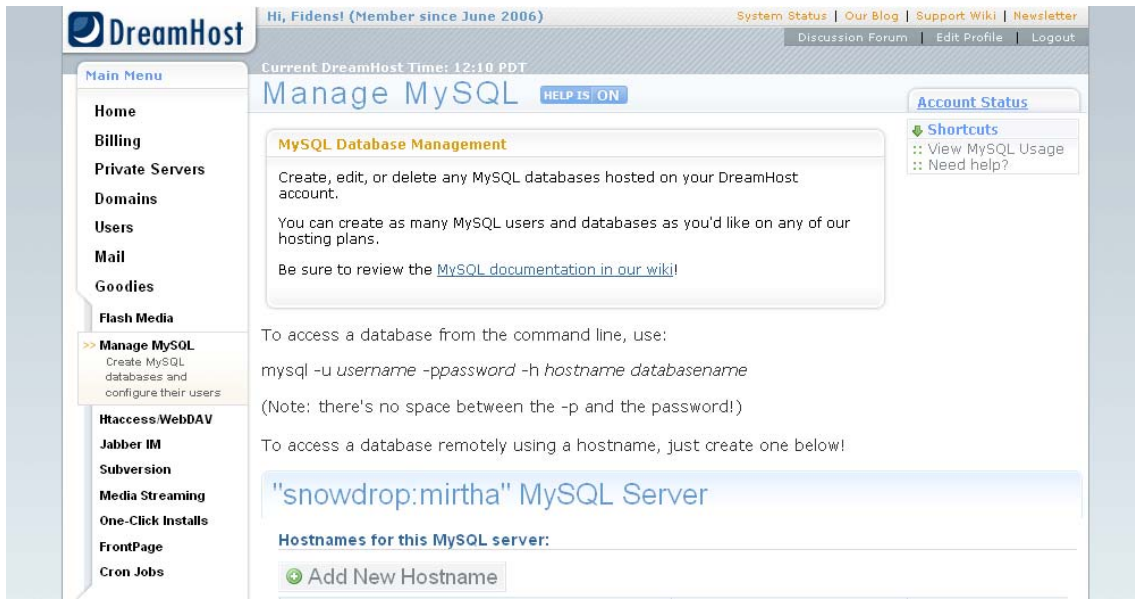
DreamHost

Hi, Fidens! (Member since June 2006)

System Status | Our Blog | Support Wiki | Newsletter

Discussion Forum | Edit Profile | Logout

Current DreamHost Time: 12:10 PDT

Main Menu

Home
Billing
Private Servers
Domains
Users
Mail
Goodies
Flash Media
>> Manage MySQL
Create MySQL databases and configure their users
Htaccess/WebDAV
Jabber IM
Subversion
Media Streaming
One-Click Installs
FrontPage
Cron Jobs

Manage MySQL HELP IS ON

MySQL Database Management

Create, edit, or delete any MySQL databases hosted on your DreamHost account.

You can create as many MySQL users and databases as you'd like on any of our hosting plans.

Be sure to review the MySQL documentation in our wiki!

To access a database from the command line, use:

mysql -u username -ppassword -h hostname databasename

(Note: there's no space between the -p and the password!)

To access a database remotely using a hostname, just create one below!

"snowdrop:mirtha" MySQL Server

Hostnames for this MySQL server:

Add New Hostname

Account Status

Shortcuts
:: View MySQL Usage
:: Need help?